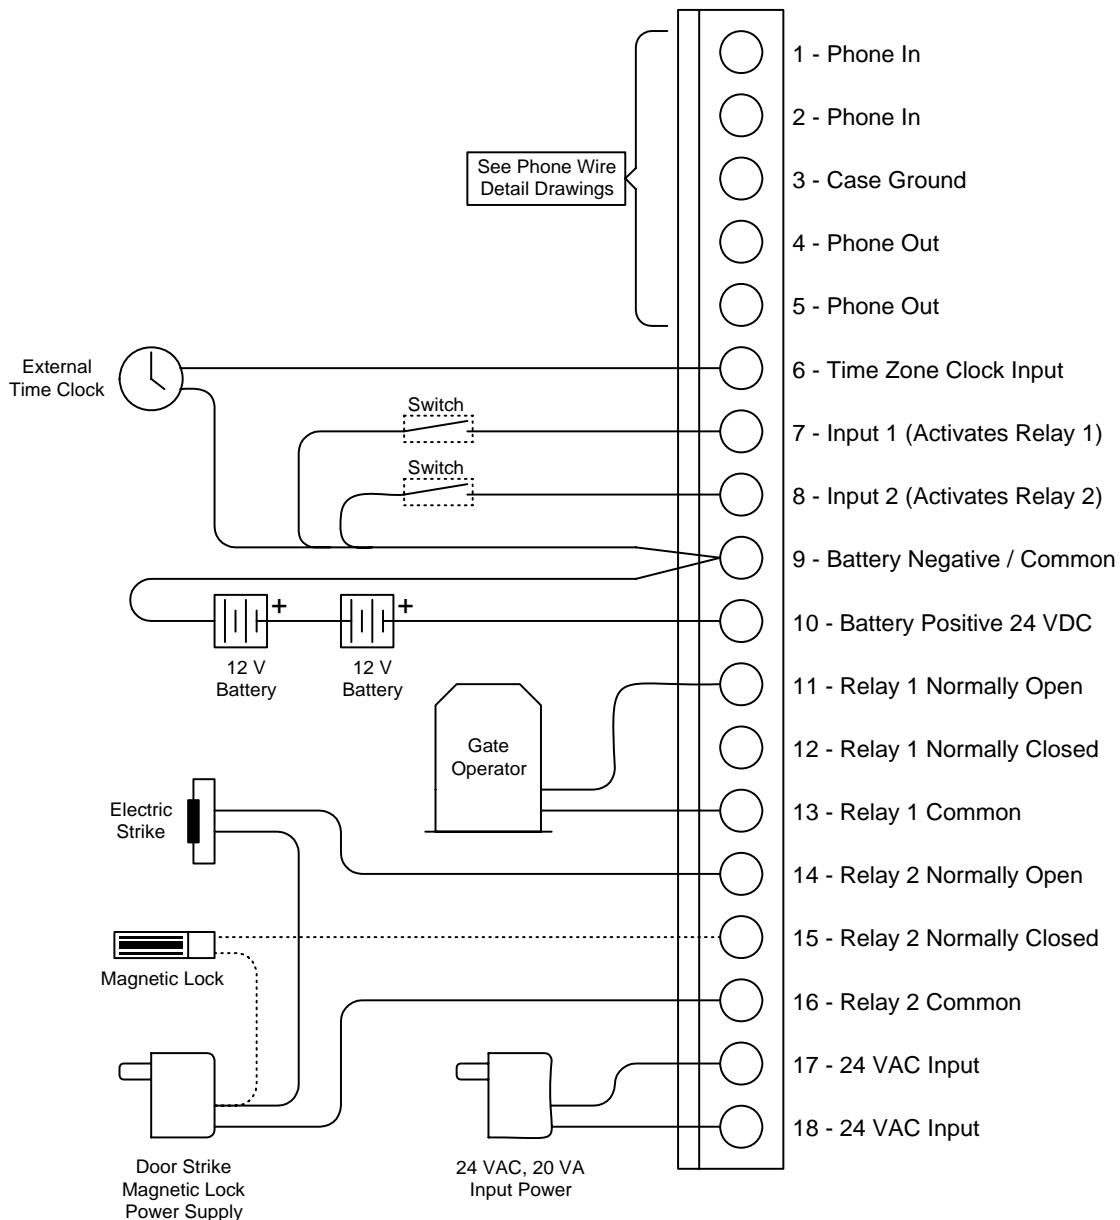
See Phone Wire Detail Drawings

1 - Phone In
2 - Phone In
3 - Case Ground
4 - Phone Out
5 - Phone Out

External Time Clock

6 - Time Zone Clock Input

Switch

7 - Input 1 (Activates Relay 1)

Switch

8 - Input 2 (Activates Relay 2)
9 - Battery Negative / Common

+ +

10 - Battery Positive 24 VDC

12 V Battery

12 V Battery

11 - Relay 1 Normally Open

Gate Operator

12 - Relay 1 Normally Closed

Electric Strike

13 - Relay 1 Common
14 - Relay 2 Normally Open
15 - Relay 2 Normally Closed

Magnetic Lock

16 - Relay 2 Common
17 - 24 VAC Input
18 - 24 VAC Input

Door Strike Magnetic Lock Power Supply

24 VAC, 20 VA Input Power